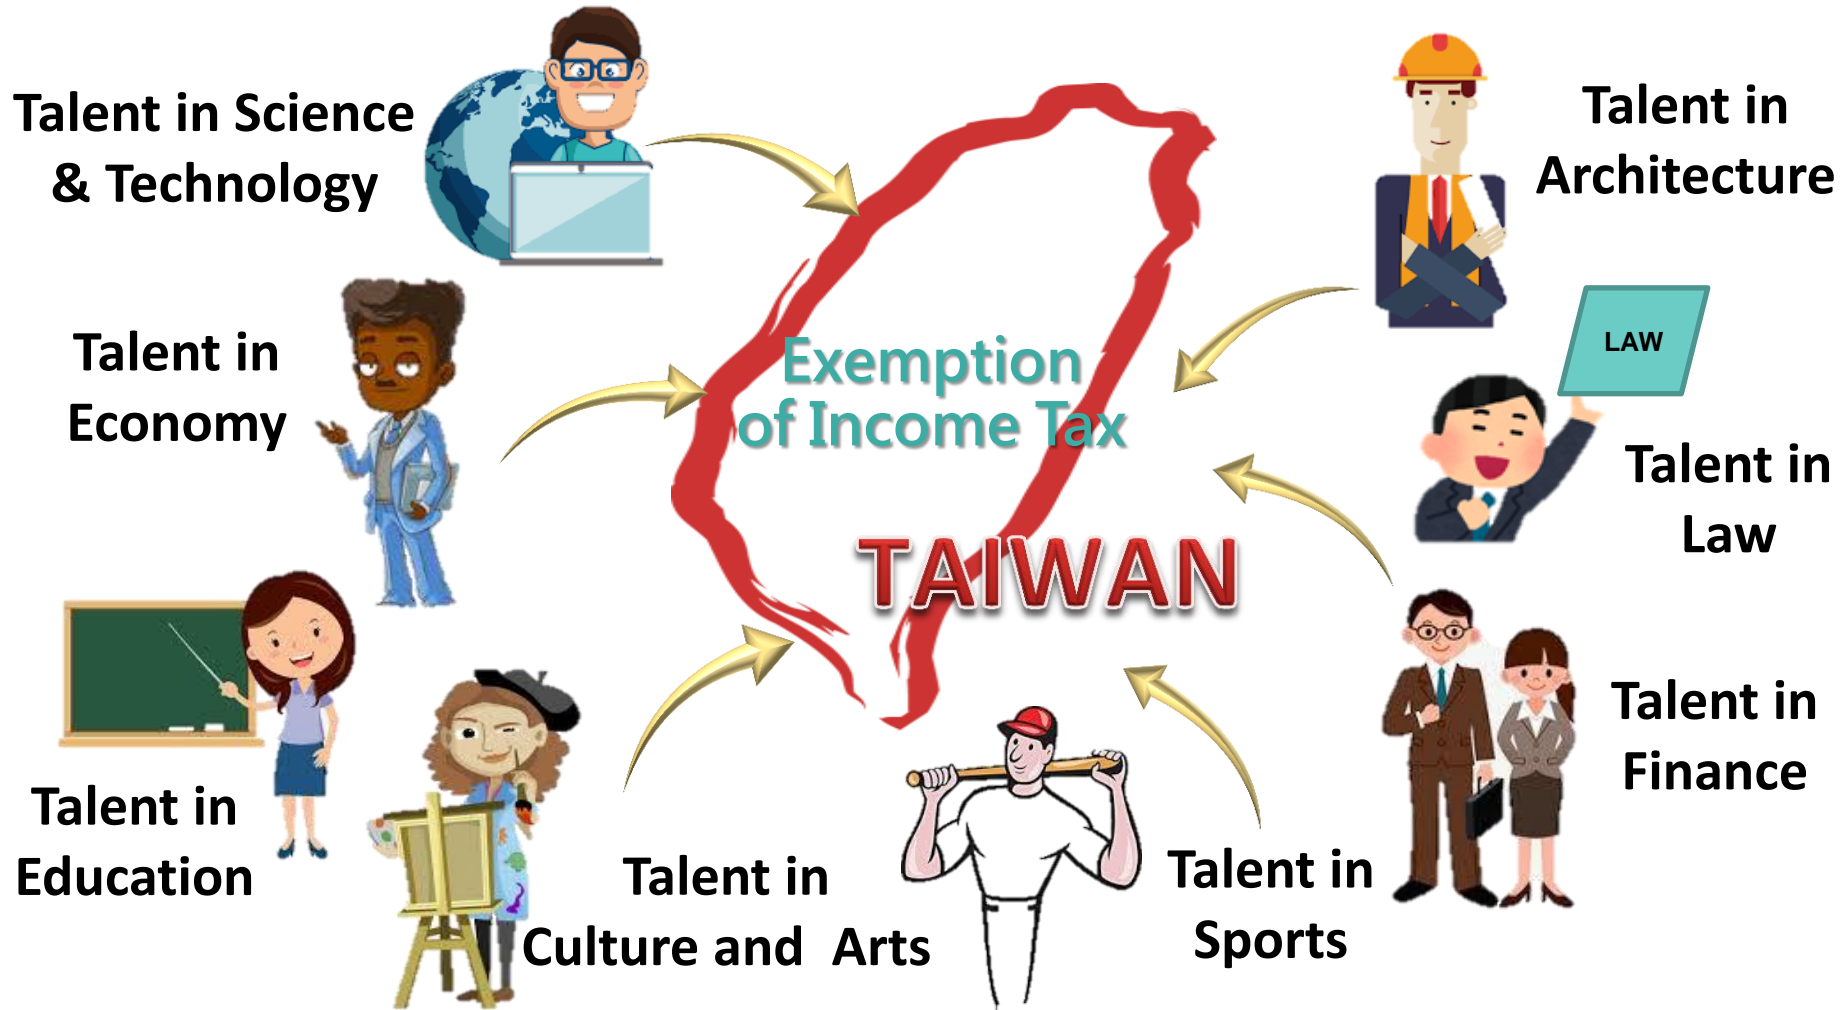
Talent in Science & Technology

Talent in Architecture

LAW

Talent in Economy

Exemption of Income Tax

Talent in Law

TAIWAN

Talent in Finance

Talent in Education

Talent in Culture and Arts

Talent in Sports